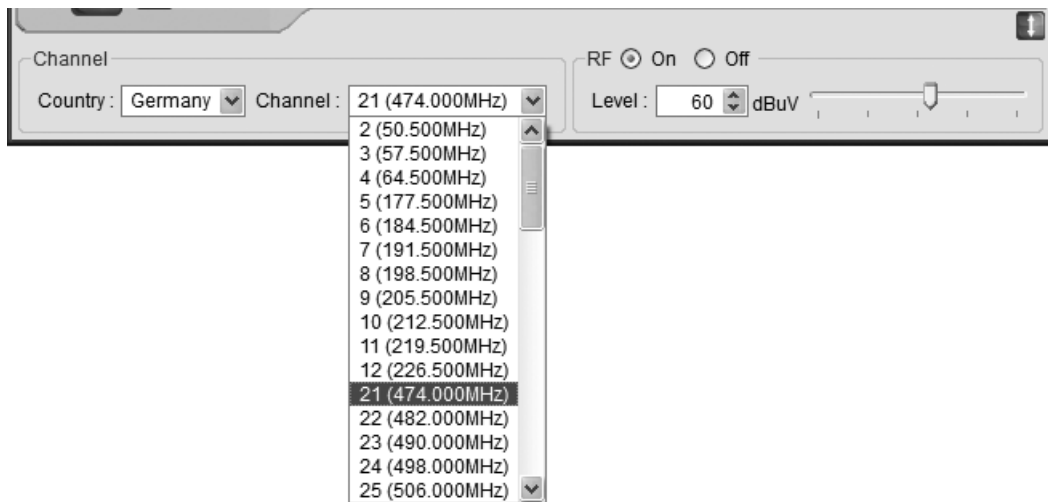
Channel
Country : Germany Channel : 21 (474.000MHz)
RF On Off
Level : 60 dBuV

2 (50.500MHz)
3 (57.500MHz)
4 (64.500MHz)
5 (177.500MHz)
6 (184.500MHz)
7 (191.500MHz)
8 (198.500MHz)
9 (205.500MHz)
10 (212.500MHz)
11 (219.500MHz)
12 (226.500MHz)
21 (474.000MHz)
22 (482.000MHz)
23 (490.000MHz)
24 (498.000MHz)
25 (506.000MHz)